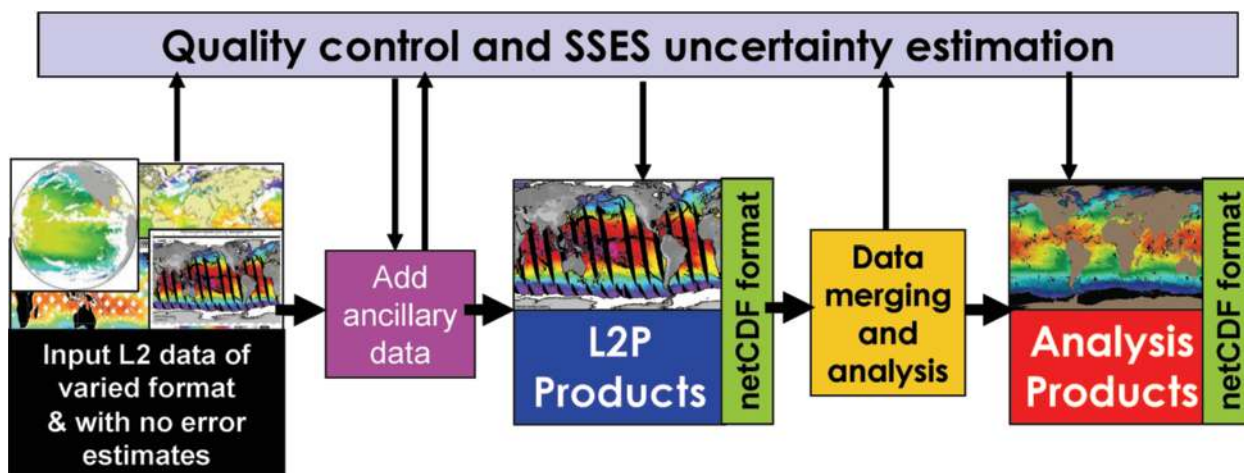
Quality control and SSES uncertainty estimation

Input L2 data of varied format & with no error estimates

Add ancillary data

L2P Products

netCDF format

Data merging and analysis

Analysis Products

netCDF format